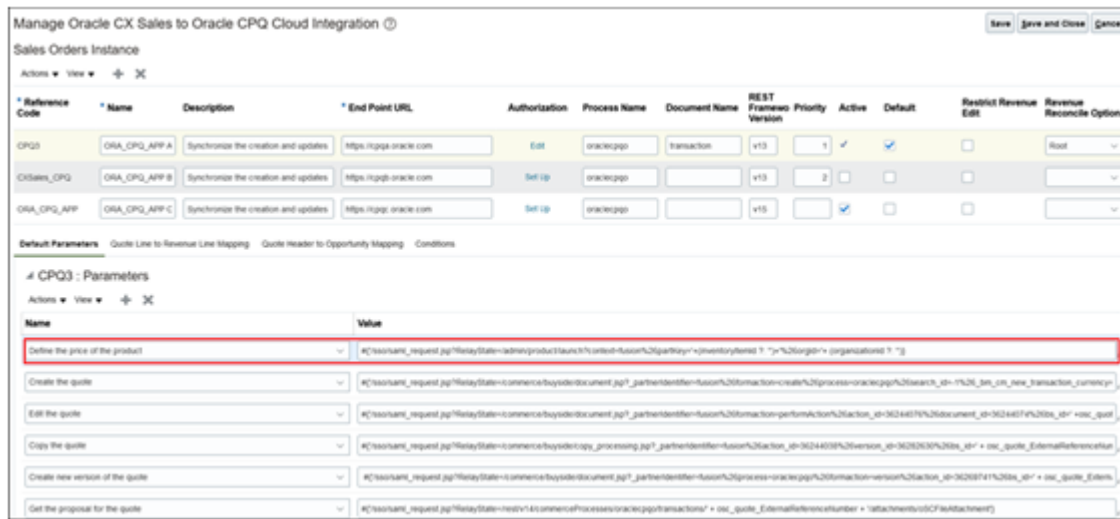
Manage Oracle CX Sales to Oracle CPQ Cloud Integration ⓘ

Save | Save and Close | Cance

Sales Orders Instance

Actions ▾ View ▾ + ✕

| * Reference Code | * Name | Description | * End Point URL | Authorization | Process Name | Document Name | REST Framewo Version | Priority | Active | Default | Restrict Revenue Edit | Revenue Reconcile Option |
|---|---|---|---|---|---|---|---|---|---|---|---|---|
| CPQ3 | ORA_CPQ_APP A | Synchronize the creation and updates | https://cpqa.oracle.com | Edit | oraclecpqo | transaction | v13 | 1 | ✓ | ✓ | | Root |
| CXSales_CPQ | ORA_CPQ_APP B | Synchronize the creation and updates | https://cpqb.oracle.com | Set Up | oraclecpqo | | v13 | 2 | | | | |
| ORA_CPQ_APP | ORA_CPQ_APP C | Synchronize the creation and updates | https://cpqc.oracle.com | Set Up | oraclecpqo | | v15 | | ✓ | | | |

Default Parameters | Quote Line to Revenue Line Mapping | Quote Header to Opportunity Mapping | Conditions

◢ CPQ3 : Parameters

Actions ▾ View ▾ + ✕

| Name | Value |
|---|---|
| Define the price of the product | #{'/sso/saml_request.jsp?RelayState=/admin/product/launch?context=fusion%26partkey='+(inventoryItemId ? '' )+'%26orgid='+ (organizationId ? '')} |
| Create the quote | #{'/sso/saml_request.jsp?RelayState=/commerce/buyside/document.jsp?_partnerIdentifier=fusion%26formaction=create%26process=oraclecpqo%26search_id=-1%26_bm_cm_new_transaction_currency= |
| Edit the quote | #{'/sso/saml_request.jsp?RelayState=/commerce/buyside/document.jsp?_partnerIdentifier=fusion%26formaction=performAction%26action_id=36244076%26document_id=36244074%26bs_id=' + osc_quot |
| Copy the quote | #{'/sso/saml_request.jsp?RelayState=/commerce/buyside/copy_processing.jsp?_partnerIdentifier=fusion%26action_id=36244038%26version_id=36282630%26bs_id=' + osc_quote_ExternalReferenceNun |
| Create new version of the quote | #{'/sso/saml_request.jsp?RelayState=/commerce/buyside/document.jsp?_partnerIdentifier=fusion%26process=oraclecpqo%26formaction=version%26action_id=36269741%26bs_id=' + osc_quote_Extern |
| Get the proposal for the quote | #{'/sso/saml_request.jsp?RelayState=/rest/v14/commerceProcesses/oraclecpqo/transactions/' + osc_quote_ExternalReferenceNumber + '/attachments/oSCFileAttachment'} |